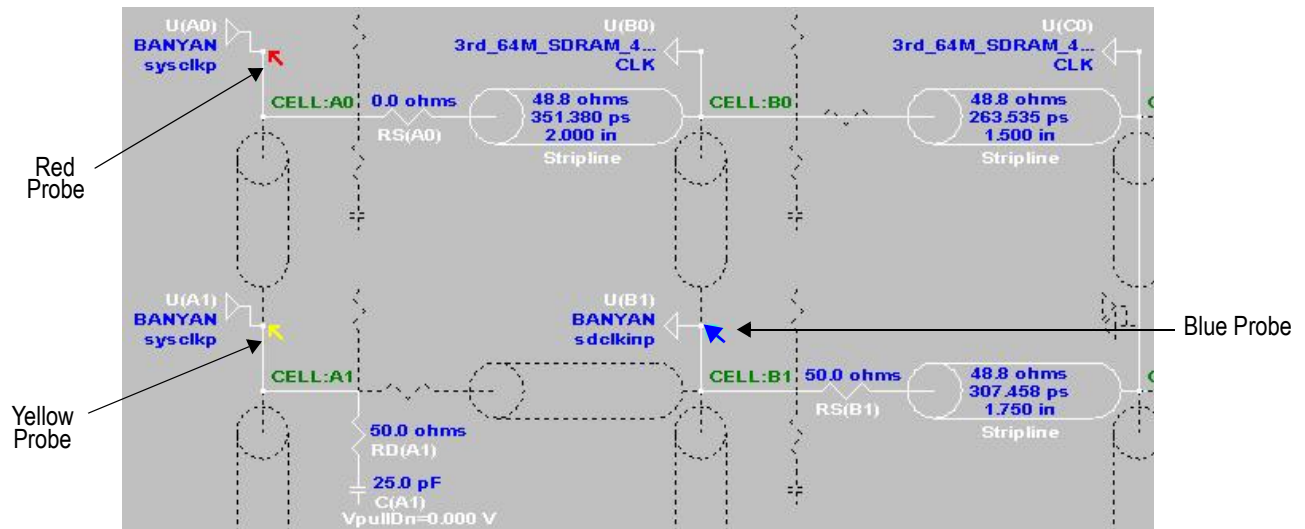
U(A0)
BANYAN
sysclkp

U(B0)
3rd_64M_SDRAM_4...
CLK

U(C0)
3rd_64M_SDRAM_4...
CLK

CELL:A0
0.0 ohms
RS(A0)

48.8 ohms
351.380 ps
2.000 in
Stripline

CELL:B0

48.8 ohms
263.535 ps
1.500 in
Stripline

Red Probe

U(A1)
BANYAN
sysclkp

U(B1)
BANYAN
sdclkinp

Blue Probe

CELL:A1

CELL:B1
50.0 ohms
RS(B1)

48.8 ohms
307.458 ps
1.750 in
Stripline

Yellow Probe

50.0 ohms
RD(A1)

25.0 pF
C(A1)
VpullDn=0.000 V